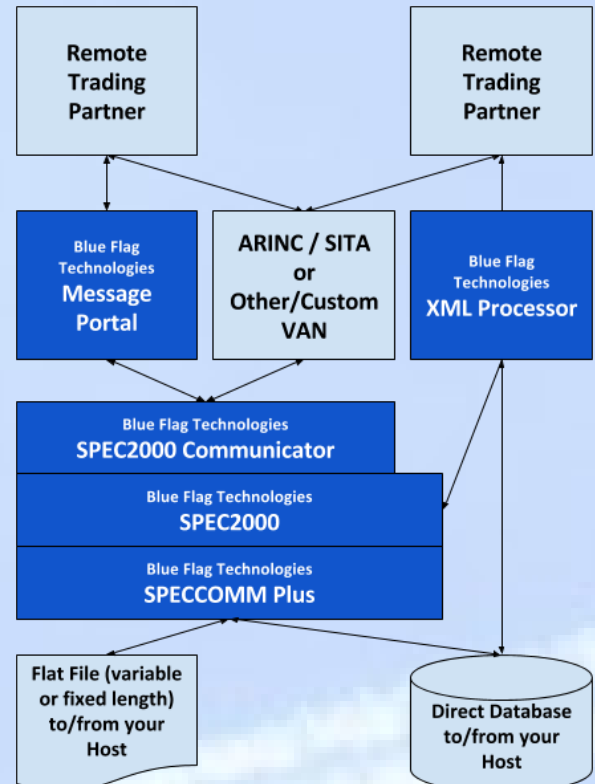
Remote Trading Partner

Remote Trading Partner

Blue Flag Technologies
Message Portal

ARINC / SITA or Other/Custom VAN

Blue Flag Technologies
XML Processor

Blue Flag Technologies
SPEC2000 Communicator

Blue Flag Technologies
SPEC2000

Blue Flag Technologies
SPECCOMM Plus

Flat File (variable or fixed length) to/from your Host

Direct Database to/from your Host